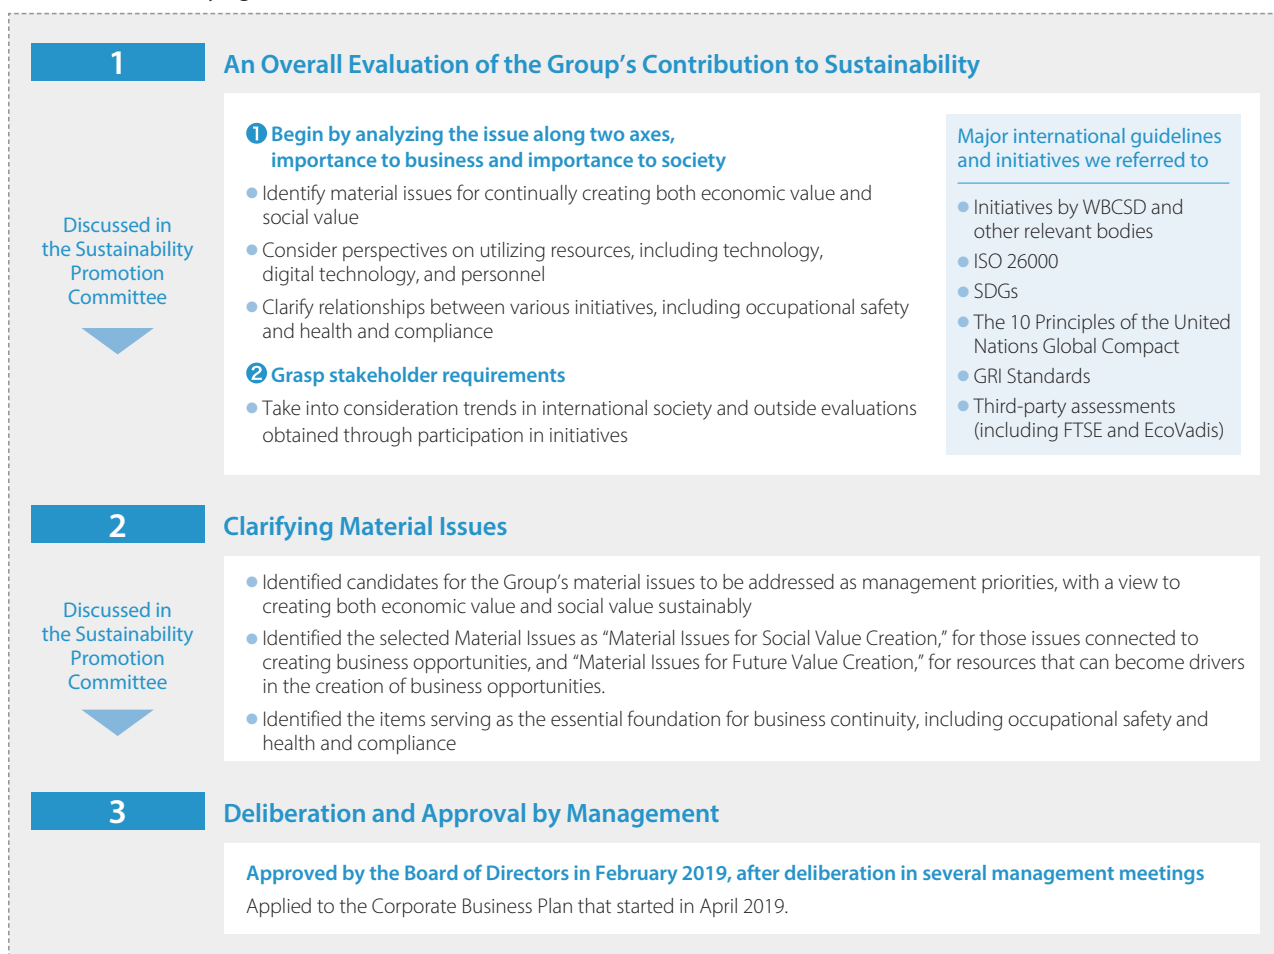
1

An Overall Evaluation of the Group's Contribution to Sustainability

Discussed in the Sustainability Promotion Committee

❶ Begin by analyzing the issue along two axes, importance to business and importance to society

● Identify material issues for continually creating both economic value and social value

● Consider perspectives on utilizing resources, including technology, digital technology, and personnel

● Clarify relationships between various initiatives, including occupational safety and health and compliance

❷ Grasp stakeholder requirements

● Take into consideration trends in international society and outside evaluations obtained through participation in initiatives

Major international guidelines and initiatives we referred to

● Initiatives by WBCSD and other relevant bodies

● ISO 26000

● SDGs

● The 10 Principles of the United Nations Global Compact

● GRI Standards

● Third-party assessments (including FTSE and EcoVadis)

2

Clarifying Material Issues

Discussed in the Sustainability Promotion Committee

● Identified candidates for the Group's material issues to be addressed as management priorities, with a view to creating both economic value and social value sustainably

● Identified the selected Material Issues as "Material Issues for Social Value Creation," for those issues connected to creating business opportunities, and "Material Issues for Future Value Creation," for resources that can become drivers in the creation of business opportunities.

● Identified the items serving as the essential foundation for business continuity, including occupational safety and health and compliance

3

Deliberation and Approval by Management

Approved by the Board of Directors in February 2019, after deliberation in several management meetings

Applied to the Corporate Business Plan that started in April 2019.